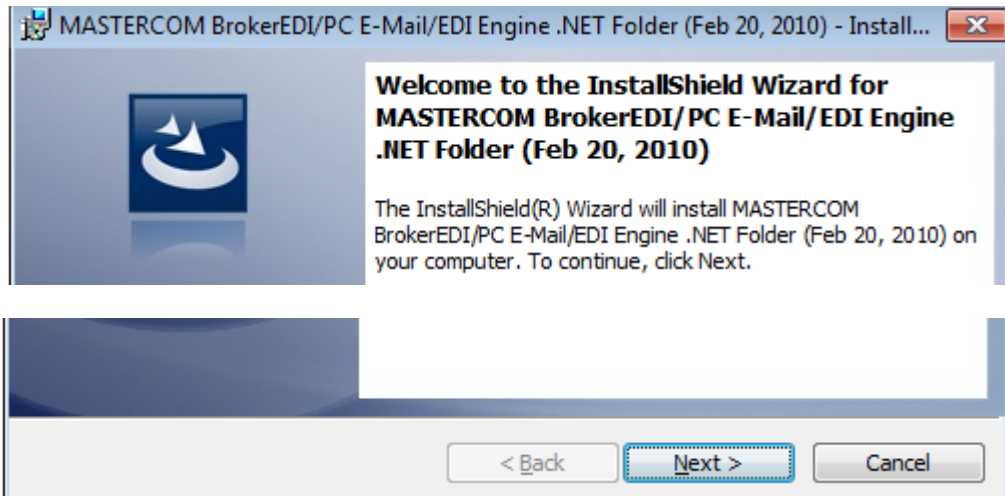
MASTERCOM BrokerEDI/PC E-Mail/EDI Engine .NET Folder (Feb 20, 2010) - Install...

Welcome to the InstallShield Wizard for MASTERCOM BrokerEDI/PC E-Mail/EDI Engine .NET Folder (Feb 20, 2010)

The InstallShield(R) Wizard will install MASTERCOM BrokerEDI/PC E-Mail/EDI Engine .NET Folder (Feb 20, 2010) on your computer. To continue, click Next.

< Back

Next >

Cancel